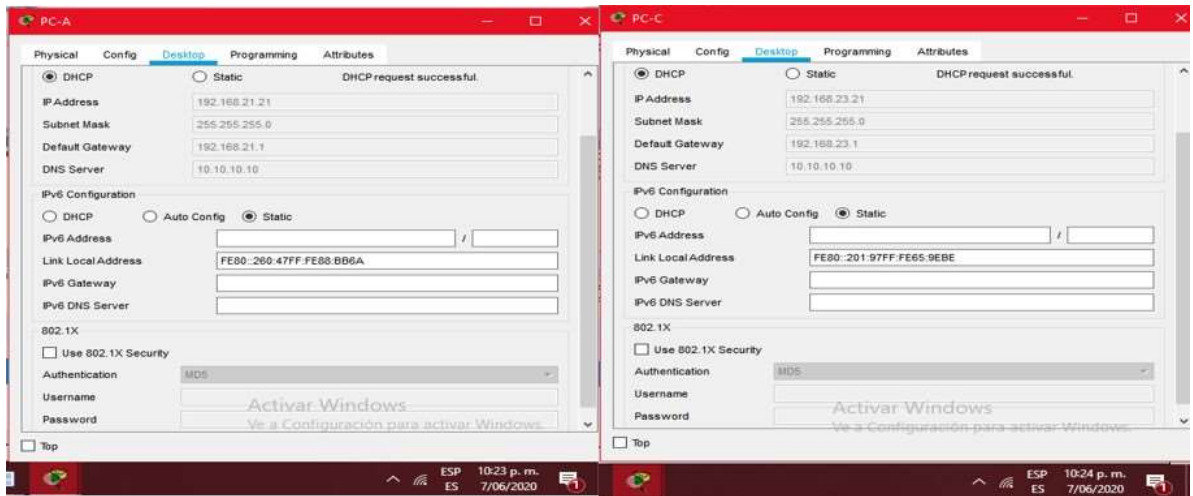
PC-A

Physical Config Desktop Programming Attributes

DHCP Static DHCP request successful.

IP Address 192.168.21.21
Subnet Mask 255.255.255.0
Default Gateway 192.168.21.1
DNS Server 10.10.10.10

IPv6 Configuration
DHCP Auto Config Static
IPv6 Address /
Link Local Address FE80::260:47FF:FE88:BB6A
IPv6 Gateway
IPv6 DNS Server

802.1X
Use 802.1X Security
Authentication MD5
Username
Password

Activar Windows
Ve a Configuración para activar Windows.

Top

ESP ES 10:23 p. m. 7/06/2020

PC-C

Physical Config Desktop Programming Attributes

DHCP Static DHCP request successful.

IP Address 192.168.23.21
Subnet Mask 255.255.255.0
Default Gateway 192.168.23.1
DNS Server 10.10.10.10

IPv6 Configuration
DHCP Auto Config Static
IPv6 Address /
Link Local Address FE80::201:97FF:FE65:9EBE
IPv6 Gateway
IPv6 DNS Server

802.1X
Use 802.1X Security
Authentication MD5
Username
Password

Activar Windows
Ve a Configuración para activar Windows.

Top

ESP ES 10:24 p. m. 7/06/2020